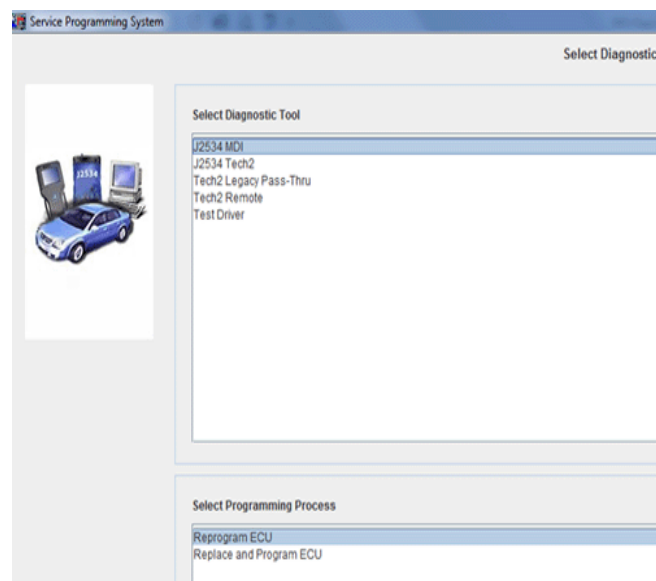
Service Programming System

Select Diagnostic

J2534

Select Diagnostic Tool

J2534 MDI
J2534 Tech2
Tech2 Legacy Pass-Thru
Tech2 Remote
Test Driver

Select Programming Process

Reprogram ECU
Replace and Program ECU